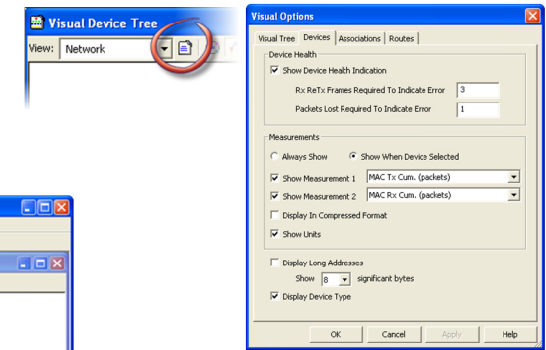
Visual Device Tree

View: Network

Visual Options

Visual Tree | Devices | Associations | Routes

Device Health

Show Device Health Indication

Rx ReTx Frames Required To Indicate Error 3

Packets Lost Required To Indicate Error 1

Measurements

Always Show

Show When Device Selected

Show Measurement 1 MAC Tx Cum. (packets)

Show Measurement 2 MAC Rx Cum. (packets)

Display In Compressed Format

Show Units

Display Long Addresses

Show 8 significant bytes

Display Device Type

OK Cancel Apply Help